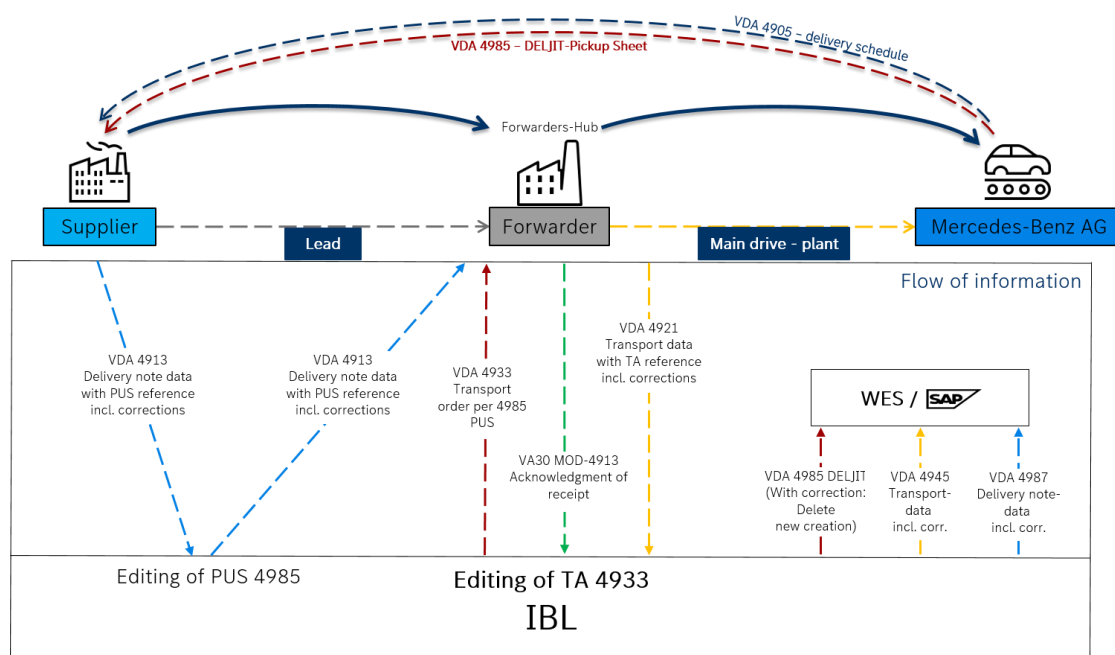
VDA 4905 – delivery schedule

VDA 4985 – DELJIT-Pickup Sheet

Forwarders-Hub

Supplier

Forwarder

Mercedes-Benz AG

Lead

Main drive - plant

Flow of information

VDA 4913 Delivery note data with PUS reference incl. corrections

VDA 4913 Delivery note data with PUS reference incl. corrections

VDA 4933 Transport order per 4985 PUS

VA30 MOD-4913 Acknowledgment of receipt

VDA 4921 Transport data with TA reference incl. corrections

WES / SAP

VDA 4985 DELJIT (With correction: Delete new creation)

VDA 4945 Transport-data incl. corr.

VDA 4987 Delivery note-data incl. corr.

Editing of PUS 4985

Editing of TA 4933

IBL